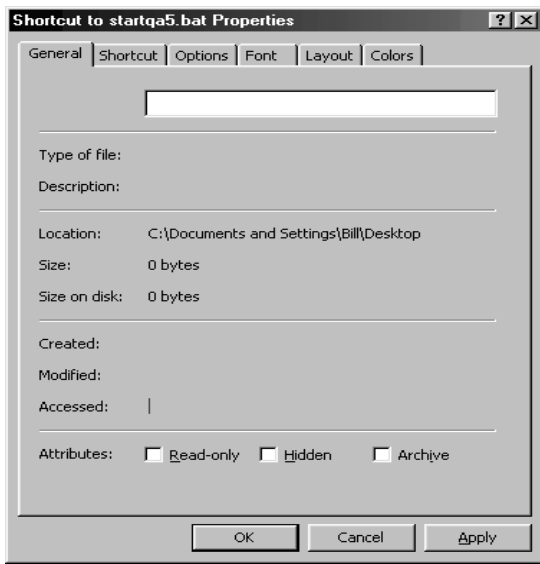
Shortcut to startqa5.bat Properties

? X

General | Shortcut | Options | Font | Layout | Colors

Type of file:

Description:

Location: C:\Documents and Settings\Bill\Desktop

Size: 0 bytes

Size on disk: 0 bytes

Created:

Modified:

Accessed:

Attributes: Read-only Hidden Archive

OK Cancel Apply